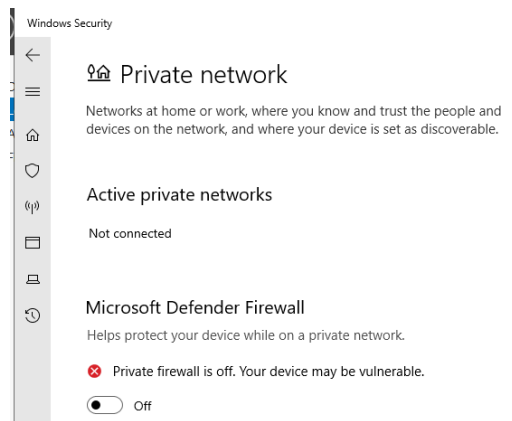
Windows Security

Private network

Networks at home or work, where you know and trust the people and devices on the network, and where your device is set as discoverable.

Active private networks

Not connected

Microsoft Defender Firewall

Helps protect your device while on a private network.

Private firewall is off. Your device may be vulnerable.

Off